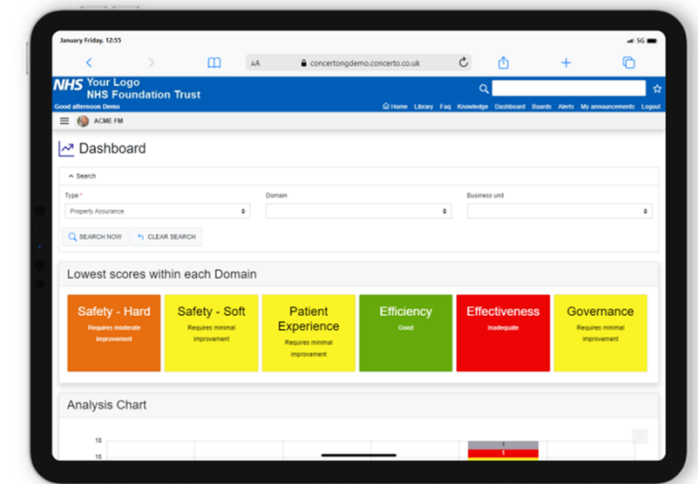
January Friday, 12:55

5G

AA concertongdemo.concerto.co.uk

NHS Your Logo NHS Foundation Trust

Good afternoon Demo

Home Library Faq Knowledge Dashboard Boards Alerts My announcements Logout

ACME FM

Dashboard

Search

Type *

Property Assurance

Domain

Business unit

SEARCH NOW

CLEAR SEARCH

Lowest scores within each Domain

Safety - Hard
Requires moderate improvement

Safety - Soft
Requires minimal improvement

Patient Experience
Requires minimal improvement

Efficiency
Good

Effectiveness
Inadequate

Governance
Requires minimal improvement

Analysis Chart

18

16

1

1